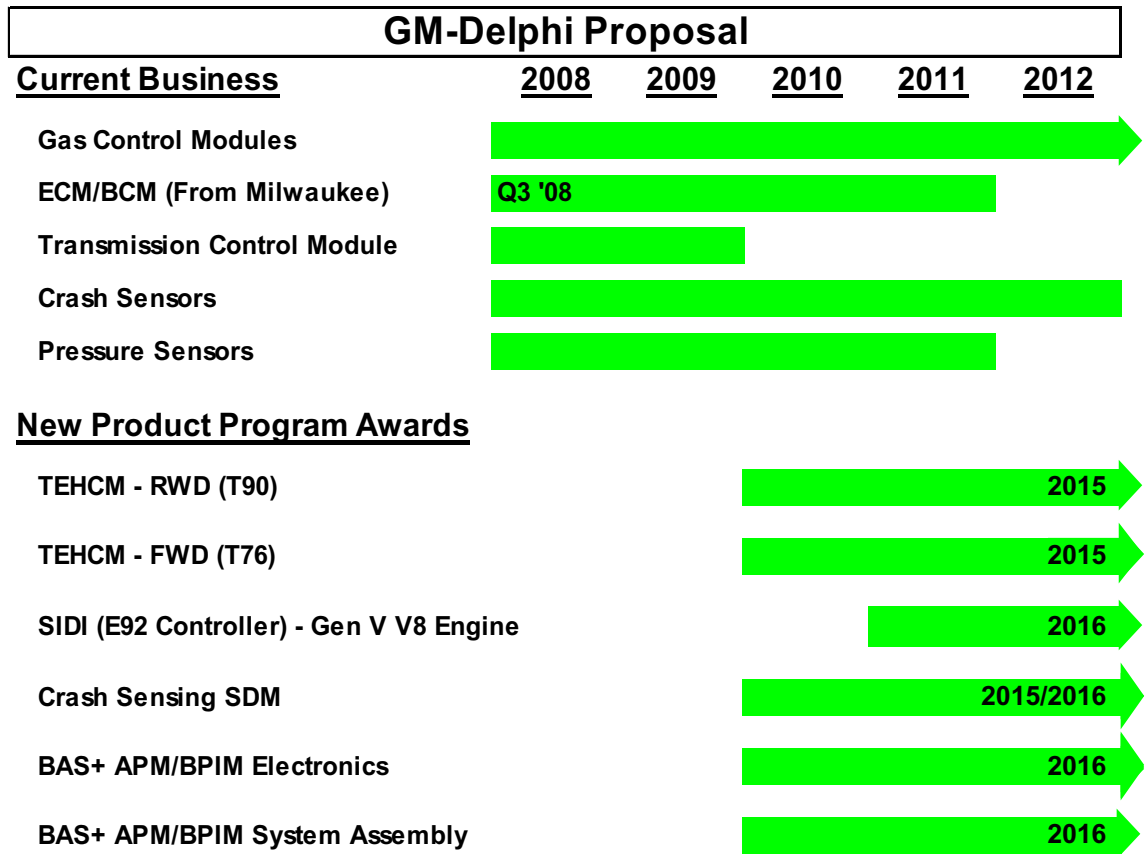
GM-Delphi Proposal

Current Business 2008 2009 2010 2011 2012

Gas Control Modules

ECM/BCM (From Milwaukee) Q3 '08

Transmission Control Module

Crash Sensors

Pressure Sensors

New Product Program Awards

TEHCM - RWD (T90) 2015

TEHCM - FWD (T76) 2015

SIDI (E92 Controller) - Gen V V8 Engine 2016

Crash Sensing SDM 2015/2016

BAS+ APM/BPIM Electronics 2016

BAS+ APM/BPIM System Assembly 2016